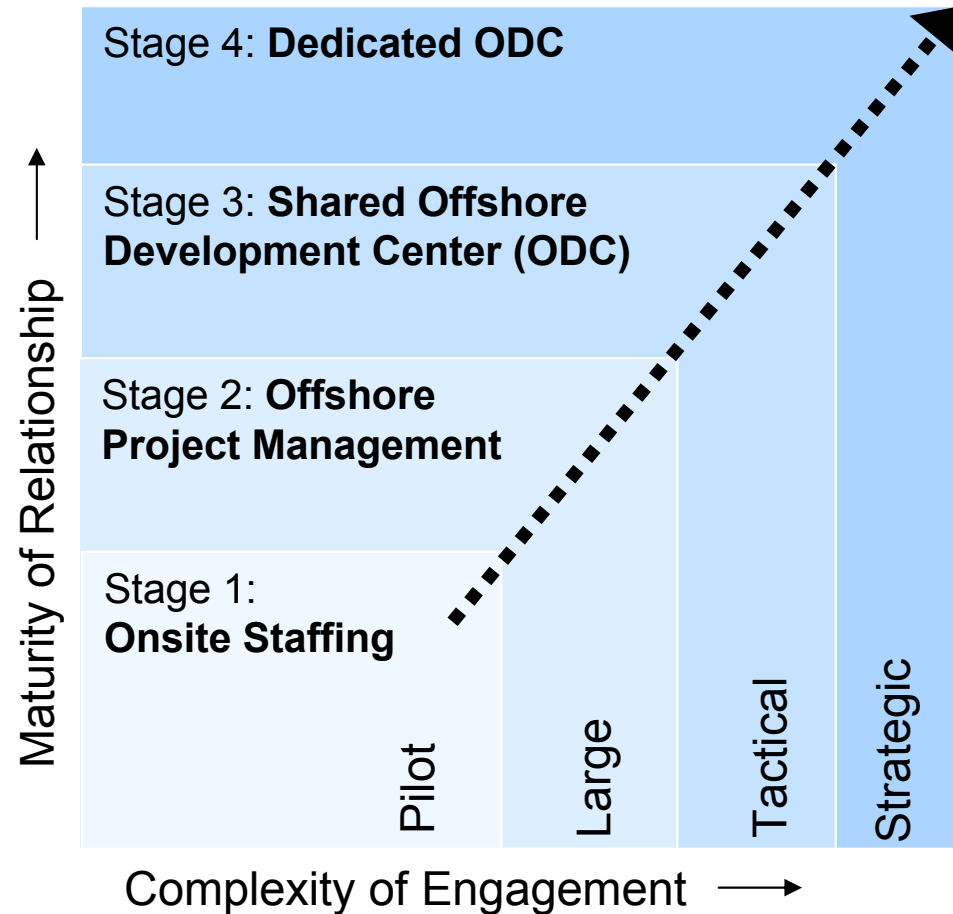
Stage 4: **Dedicated ODC**

Stage 3: **Shared Offshore Development Center (ODC)**

Stage 2: **Offshore Project Management**

Stage 1: **Onsite Staffing**

Pilot

Large

Tactical

Strategic

Maturity of Relationship →

Complexity of Engagement →